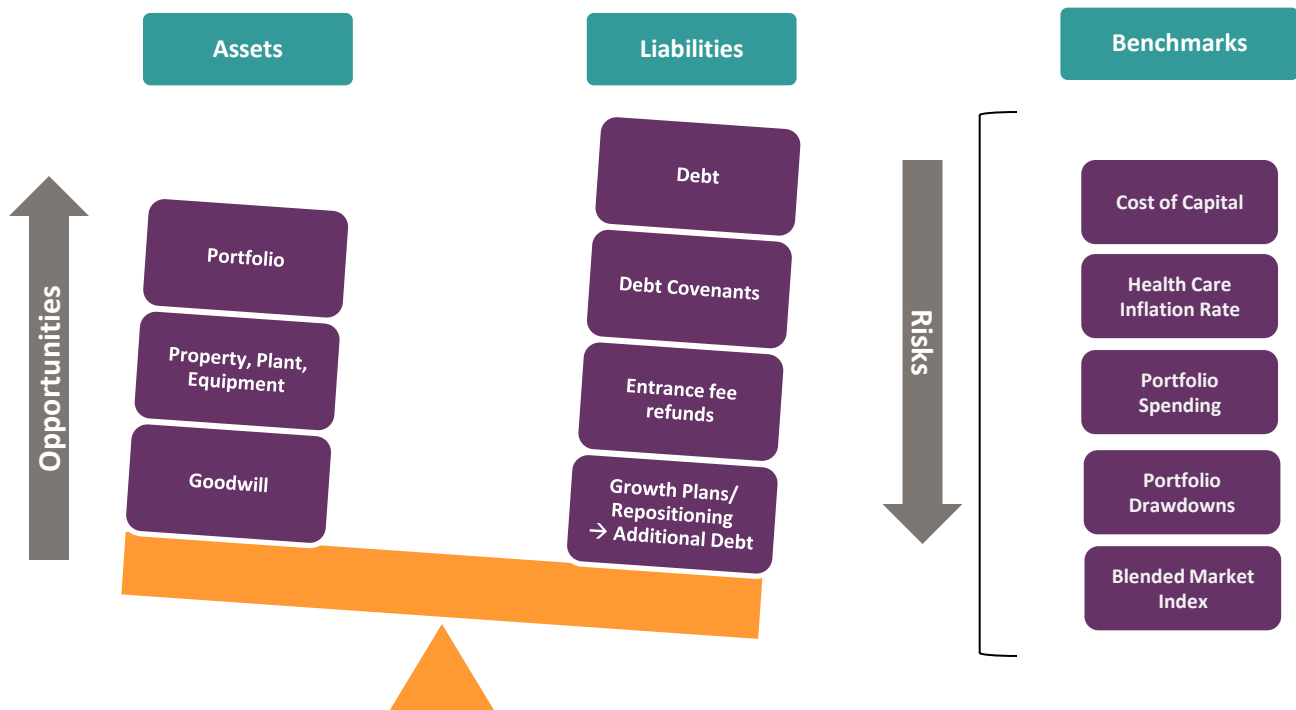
Assets

Liabilities

Benchmarks

Opportunities

Portfolio

Property, Plant, Equipment

Goodwill

Debt

Debt Covenants

Entrance fee refunds

Growth Plans/ Repositioning → Additional Debt

Risks

Cost of Capital

Health Care Inflation Rate

Portfolio Spending

Portfolio Drawdowns

Blended Market Index